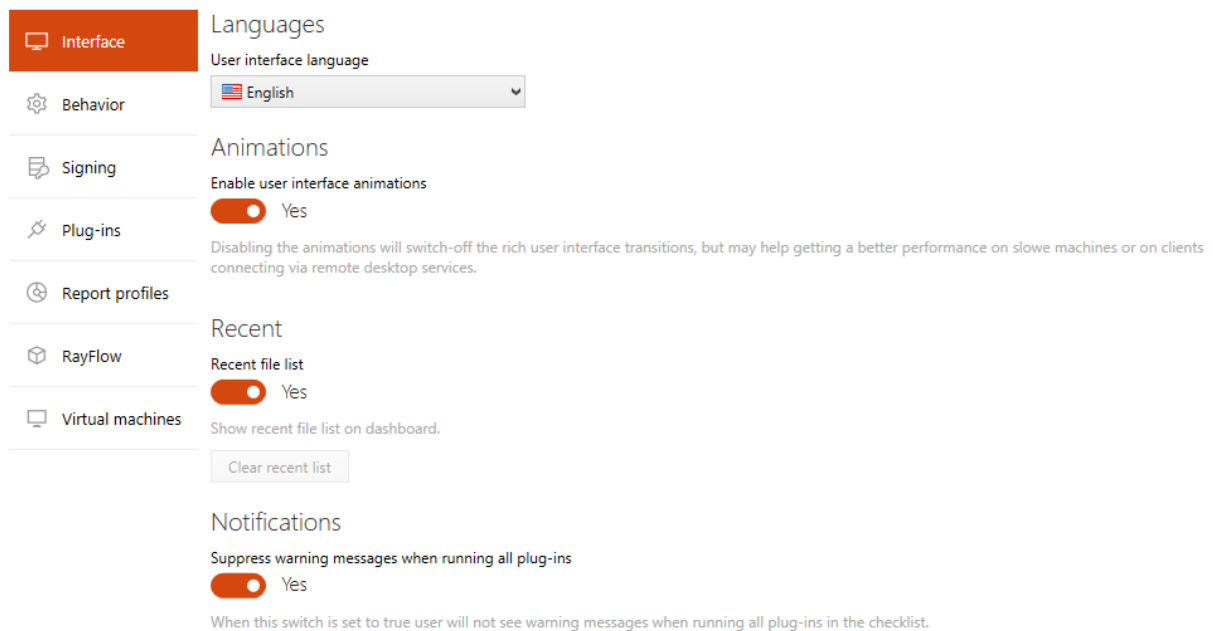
Interface

Behavior

Signing

Plug-ins

Report profiles

RayFlow

Virtual machines

Languages

User interface language

English

Animations

Enable user interface animations

Yes

Disabling the animations will switch-off the rich user interface transitions, but may help getting a better performance on slowe machines or on clients connecting via remote desktop services.

Recent

Recent file list

Yes

Show recent file list on dashboard.

Clear recent list

Notifications

Suppress warning messages when running all plug-ins

Yes

When this switch is set to true user will not see warning messages when running all plug-ins in the checklist.